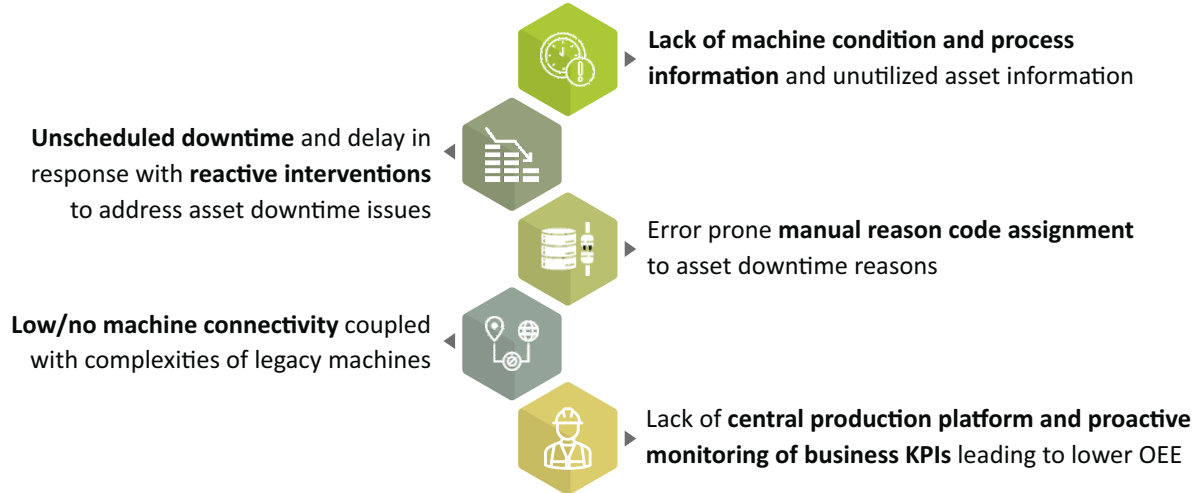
Lack of machine condition and process information and unutilized asset information

Unscheduled downtime and delay in response with reactive interventions to address asset downtime issues

Error prone manual reason code assignment to asset downtime reasons

Low/no machine connectivity coupled with complexities of legacy machines

Lack of central production platform and proactive monitoring of business KPIs leading to lower OEE